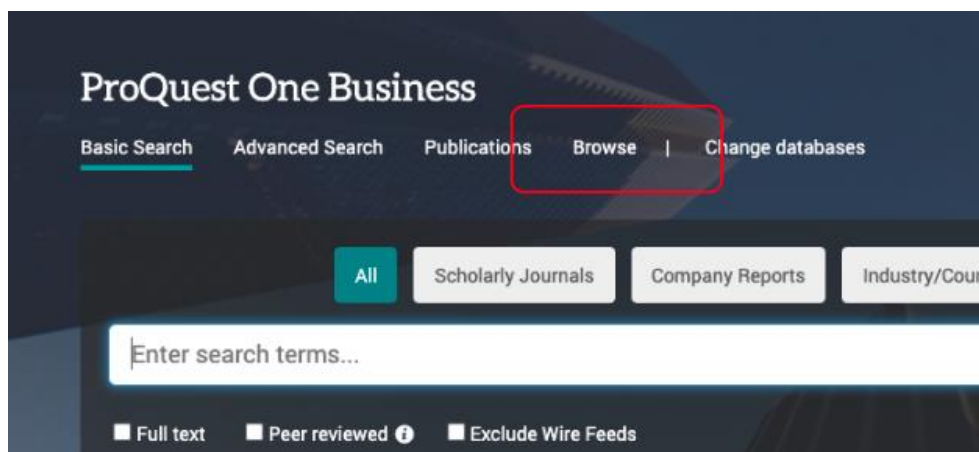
ProQuest One Business

Basic Search Advanced Search Publications Browse | Change databases

All Scholarly Journals Company Reports Industry/Cou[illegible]

Enter search terms...

Full text Peer reviewed Exclude Wire Feeds